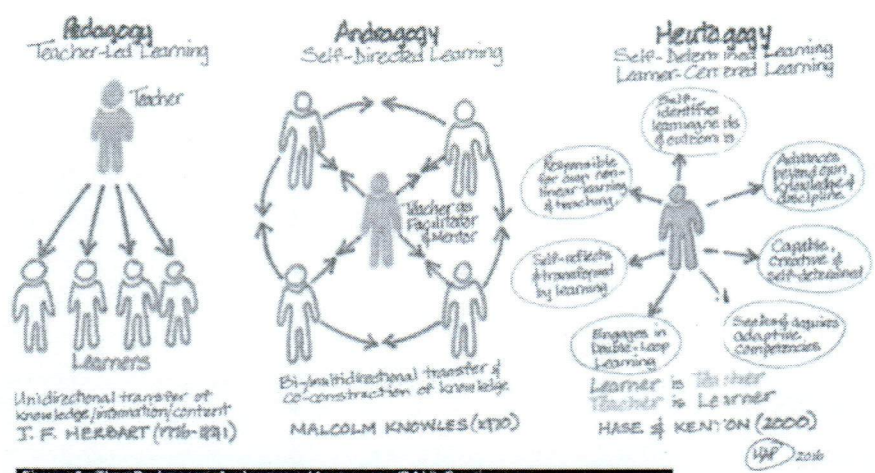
Pedagogy
Teacher-Led Learning

Teacher

Learners

Unidirectional transfer of knowledge/information/content
J. F. HERBART (1776-1841)

Andragogy
Self-Directed Learning

Teacher as Facilitator & Mentor

Bi-/multidirectional transfer & co-construction of knowledge

MALCOLM KNOWLES (1970)

Heutagogy
Self-Determined Learning
Learner-Centered Learning

Self-identifies learning needs & outcomes

Responsible for own non-linear learning & teaching

Advances beyond own knowledge & disciplines

Self-reflects & transformed by learning

Capable, creative & self-determined

Engages in Double-Loop Learning

Seeks & acquires adaptive competencies

Learner is Teacher
Teacher is Learner

HASE & KENYON (2000)

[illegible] 2016